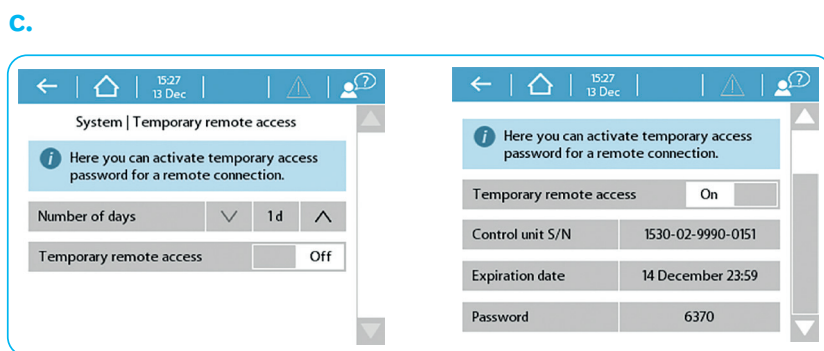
c.

15:27
13 Dec

System | Temporary remote access

Here you can activate temporary access password for a remote connection.

| Number of days | 1 d |
|---|---|
| Temporary remote access | Off |

15:27
13 Dec

Here you can activate temporary access password for a remote connection.

| Temporary remote access | On |
|---|---|
| Control unit S/N | 1530-02-9990-0151 |
| Expiration date | 14 December 23:59 |
| Password | 6370 |